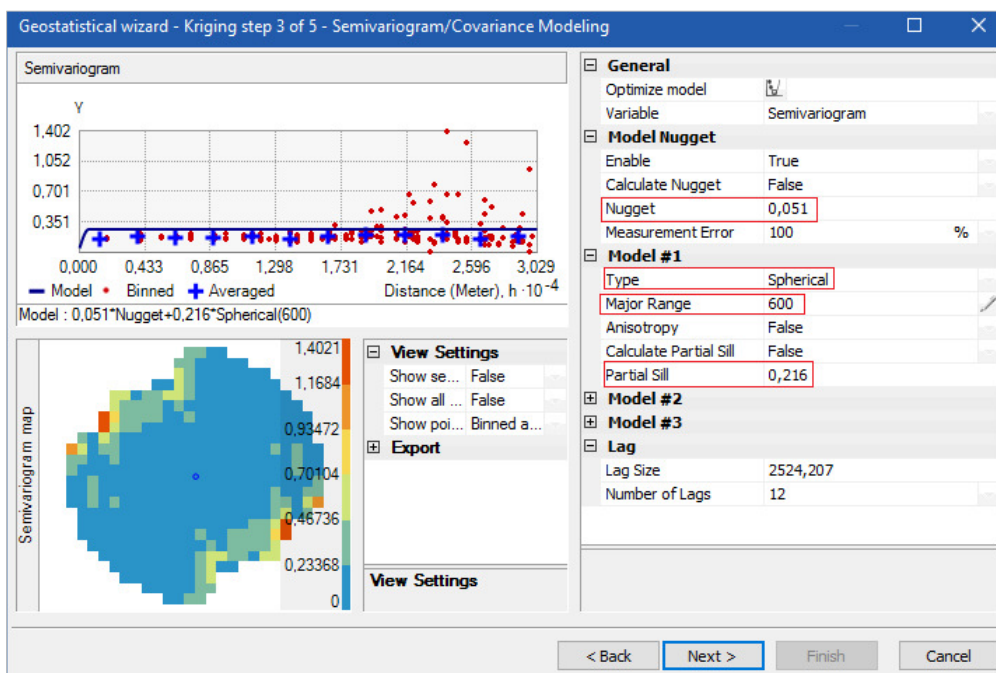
Geostatistical wizard - Kriging step 3 of 5 - Semivariogram/Covariance Modeling

Semivariogram

γ
1,402
1,052
0,701
0,351

0,000 0,433 0,865 1,298 1,731 2,164 2,596 3,029

Model • Binned + Averaged Distance (Meter), h $\cdot 10^{-4}$

Model : 0,051*Nugget+0,216*Spherical(600)

Semivariogram map

1,4021
1,1684
0,93472
0,70104
0,46736
0,23368
0

| View Settings | |
|---|---|
| Show se... | False |
| Show all ... | False |
| Show poi... | Binned a... |
| Export | |

View Settings

| General | |
|---|---|
| Optimize model | |
| Variable | Semivariogram |
| **Model Nugget** | |
| Enable | True |
| Calculate Nugget | False |
| Nugget | 0,051 |
| Measurement Error | 100 % |
| **Model #1** | |
| Type | Spherical |
| Major Range | 600 |
| Anisotropy | False |
| Calculate Partial Sill | False |
| Partial Sill | 0,216 |
| **Model #2** | |
| **Model #3** | |
| **Lag** | |
| Lag Size | 2524,207 |
| Number of Lags | 12 |

< Back Next > Finish Cancel